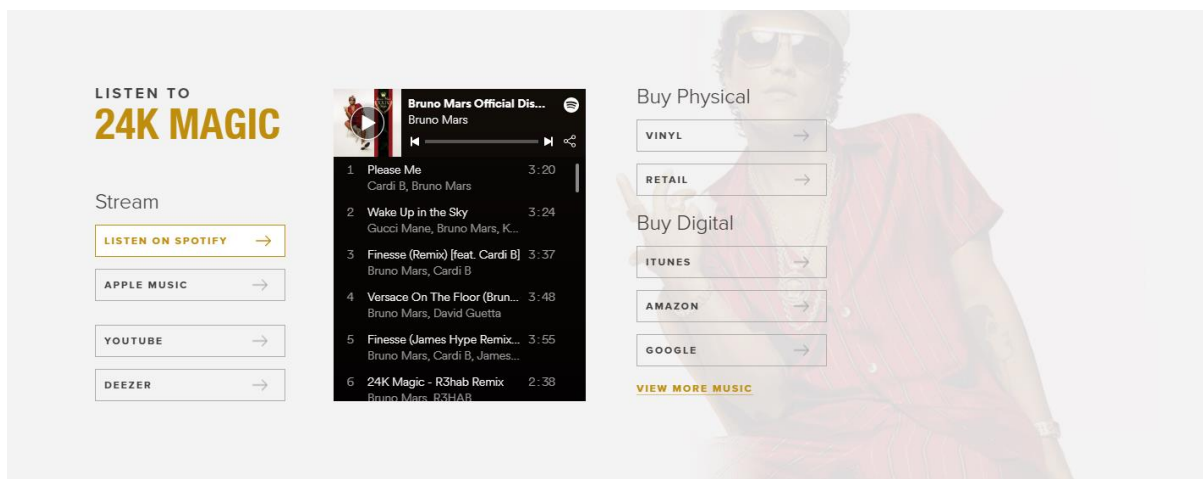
LISTEN TO
24K MAGIC

Stream

LISTEN ON SPOTIFY →

APPLE MUSIC →

YOUTUBE →

DEEZER →

Bruno Mars Official Dis...
Bruno Mars

1 Please Me 3:20
Cardi B, Bruno Mars

2 Wake Up in the Sky 3:24
Gucci Mane, Bruno Mars, K...

3 Finesse (Remix) [feat. Cardi B] 3:37
Bruno Mars, Cardi B

4 Versace On The Floor (Brun... 3:48
Bruno Mars, David Guetta

5 Finesse (James Hype Remix... 3:55
Bruno Mars, Cardi B, James...

6 24K Magic - R3hab Remix 2:38
Bruno Mars, R3HAB

Buy Physical

VINYL →

RETAIL →

Buy Digital

ITUNES →

AMAZON →

GOOGLE →

VIEW MORE MUSIC